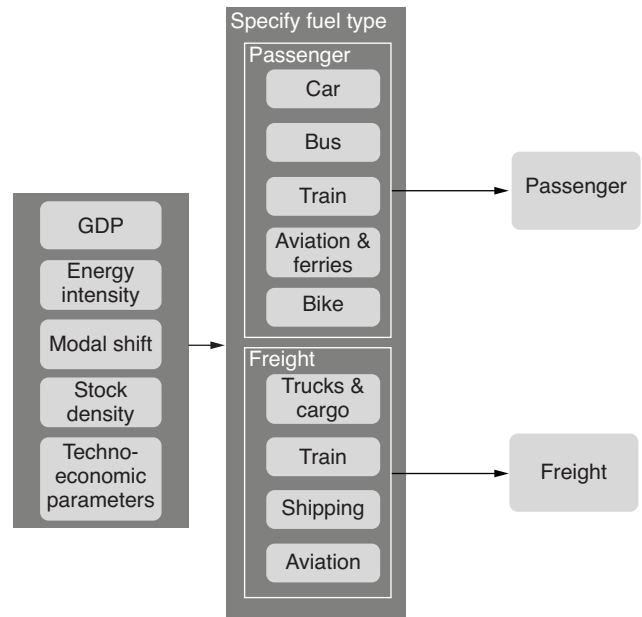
GDP
Energy intensity
Modal shift
Stock density
Techno-economic parameters

Specify fuel type
Passenger
Car
Bus
Train
Aviation & ferries
Bike

Freight
Trucks & cargo
Train
Shipping
Aviation

Passenger

Freight